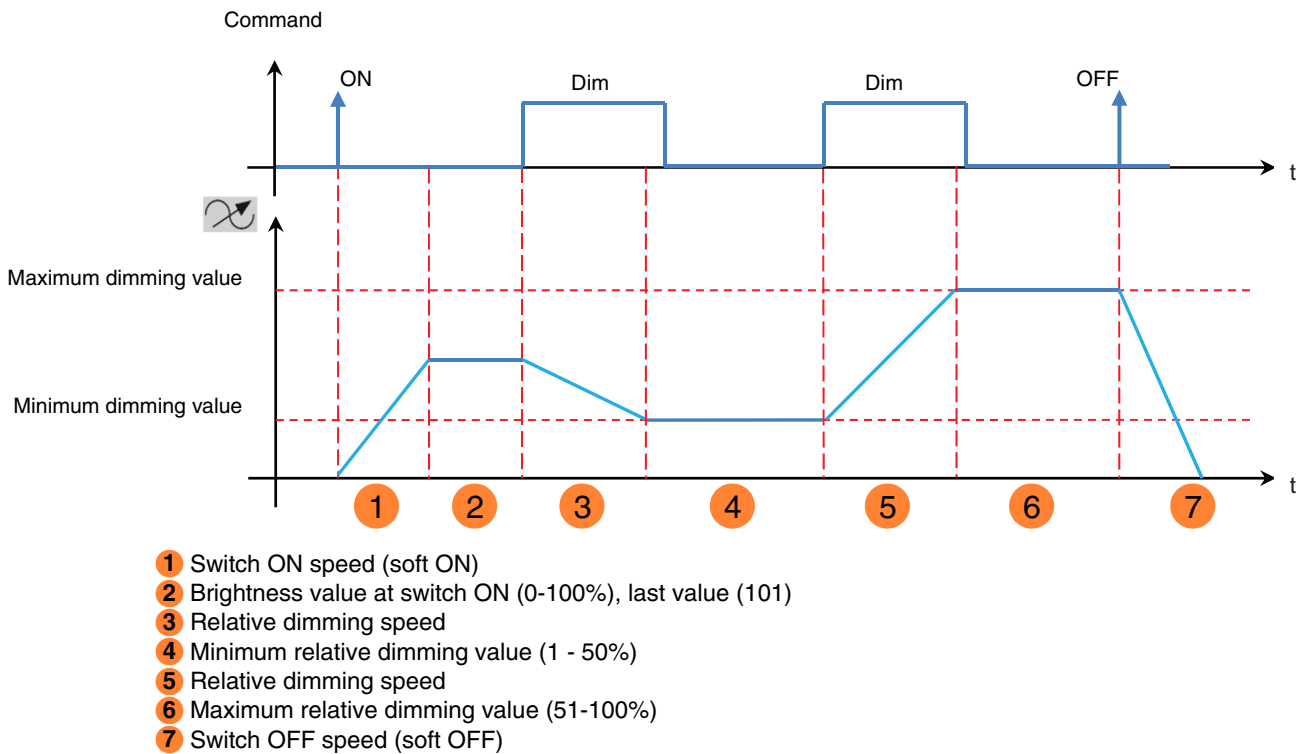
Command

ON

Dim

Dim

OFF

t

Maximum dimming value

Minimum dimming value

t

1 2 3 4 5 6 7

1 Switch ON speed (soft ON)
2 Brightness value at switch ON (0-100%), last value (101)
3 Relative dimming speed
4 Minimum relative dimming value (1 - 50%)
5 Relative dimming speed
6 Maximum relative dimming value (51-100%)
7 Switch OFF speed (soft OFF)